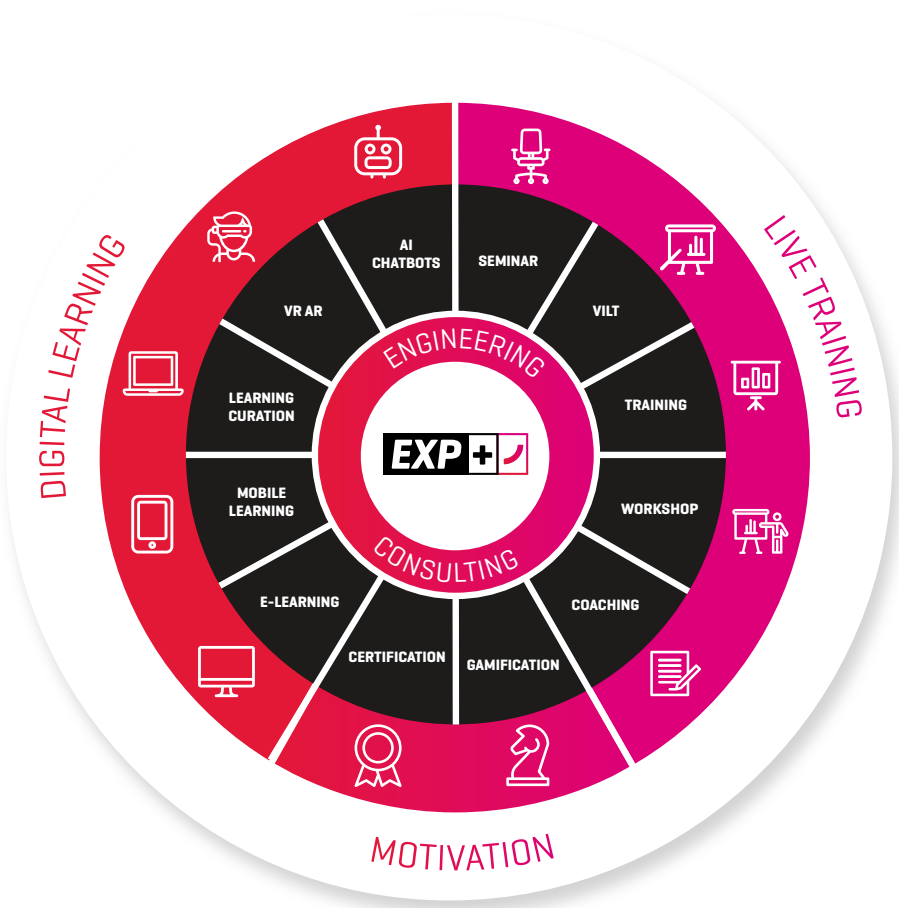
DIGITAL LEARNING

LIVE TRAINING

MOTIVATION

AI CHATBOTS

SEMINAR

VILT

TRAINING

WORKSHOP

COACHING

GAMIFICATION

CERTIFICATION

E-LEARNING

MOBILE LEARNING

LEARNING CURATION

VR AR

ENGINEERING

EXP +

CONSULTING